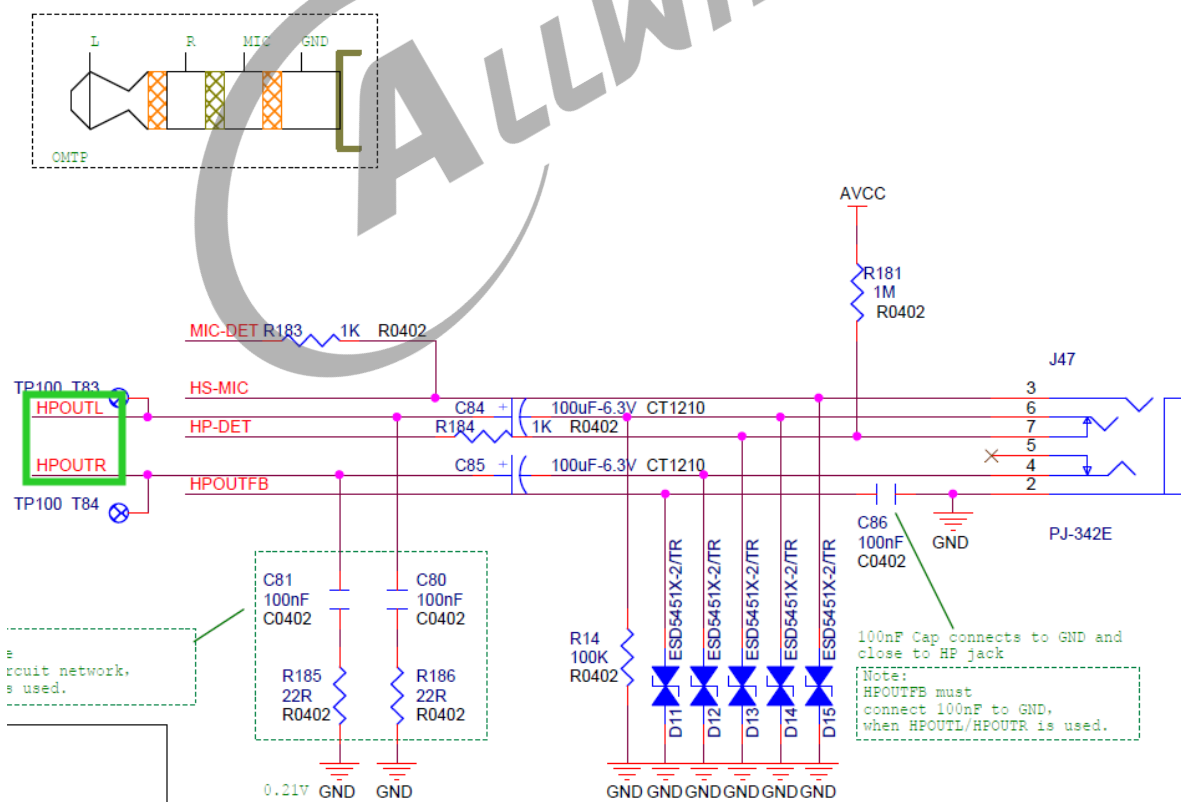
L R MIC GND

OMTP

AVCC

R181
1M
R0402

J47

MIC-DET R183 1K R0402

TP100 T83

HPOUTL

HS-MIC

C84 100uF-6.3V CT1210

HP-DET

R184 1K R0402

HPOUTR

C85 100uF-6.3V CT1210

HPOUTFB

TP100 T84

3
6
7
5
4
2

C86
100nF
C0402

GND

PJ-342E

C81
100nF
C0402

C80
100nF
C0402

R185
22R
R0402

R186
22R
R0402

e
rcuit network,
s used.

R14
100K
R0402

ESD5451X-2/TR ESD5451X-2/TR ESD5451X-2/TR ESD5451X-2/TR ESD5451X-2/TR

D11 D12 D13 D14 D15

100nF Cap connects to GND and close to HP jack

Note:
HPOUTFB must
connect 100nF to GND,
when HPOUTL/HPOUTR is used.

0.21V GND GND GND GND GND GND GND GND